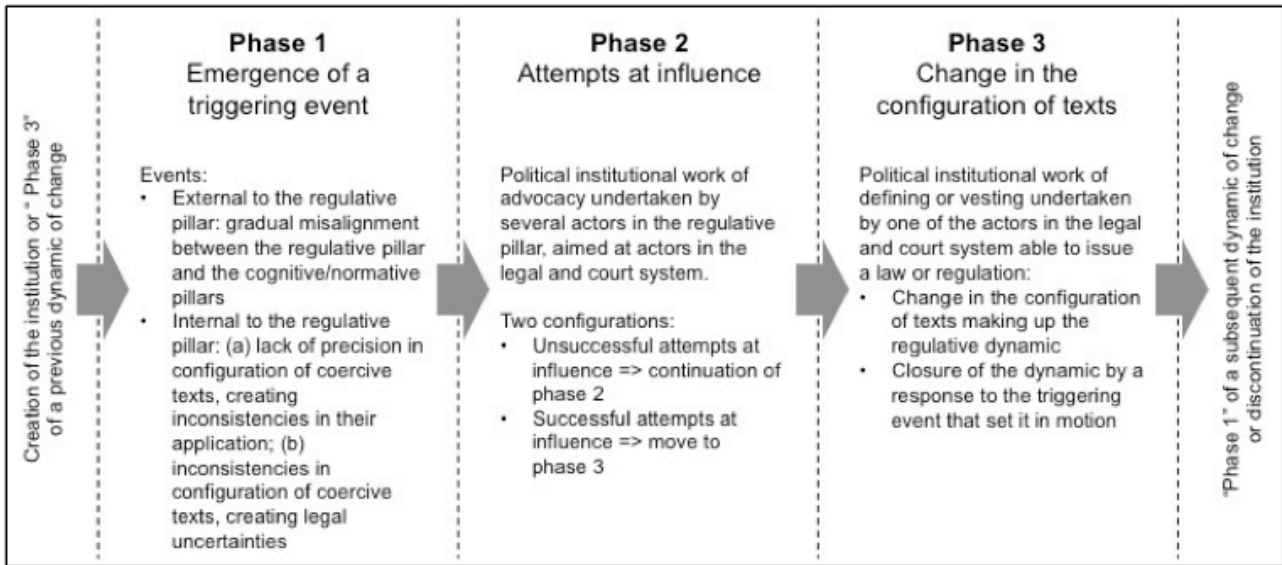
Creation of the institution or " Phase 3" of a previous dynamic of change

**Phase 1**
Emergence of a triggering event

Events:
• External to the regulative pillar: gradual misalignment between the regulative pillar and the cognitive/normative pillars
• Internal to the regulative pillar: (a) lack of precision in configuration of coercive texts, creating inconsistencies in their application; (b) inconsistencies in configuration of coercive texts, creating legal uncertainties

**Phase 2**
Attempts at influence

Political institutional work of advocacy undertaken by several actors in the regulative pillar, aimed at actors in the legal and court system.

Two configurations:
• Unsuccessful attempts at influence => continuation of phase 2
• Successful attempts at influence => move to phase 3

**Phase 3**
Change in the configuration of texts

Political institutional work of defining or vesting undertaken by one of the actors in the legal and court system able to issue a law or regulation:
• Change in the configuration of texts making up the regulative dynamic
• Closure of the dynamic by a response to the triggering event that set it in motion

"Phase 1" of a subsequent dynamic of change or discontinuation of the institution